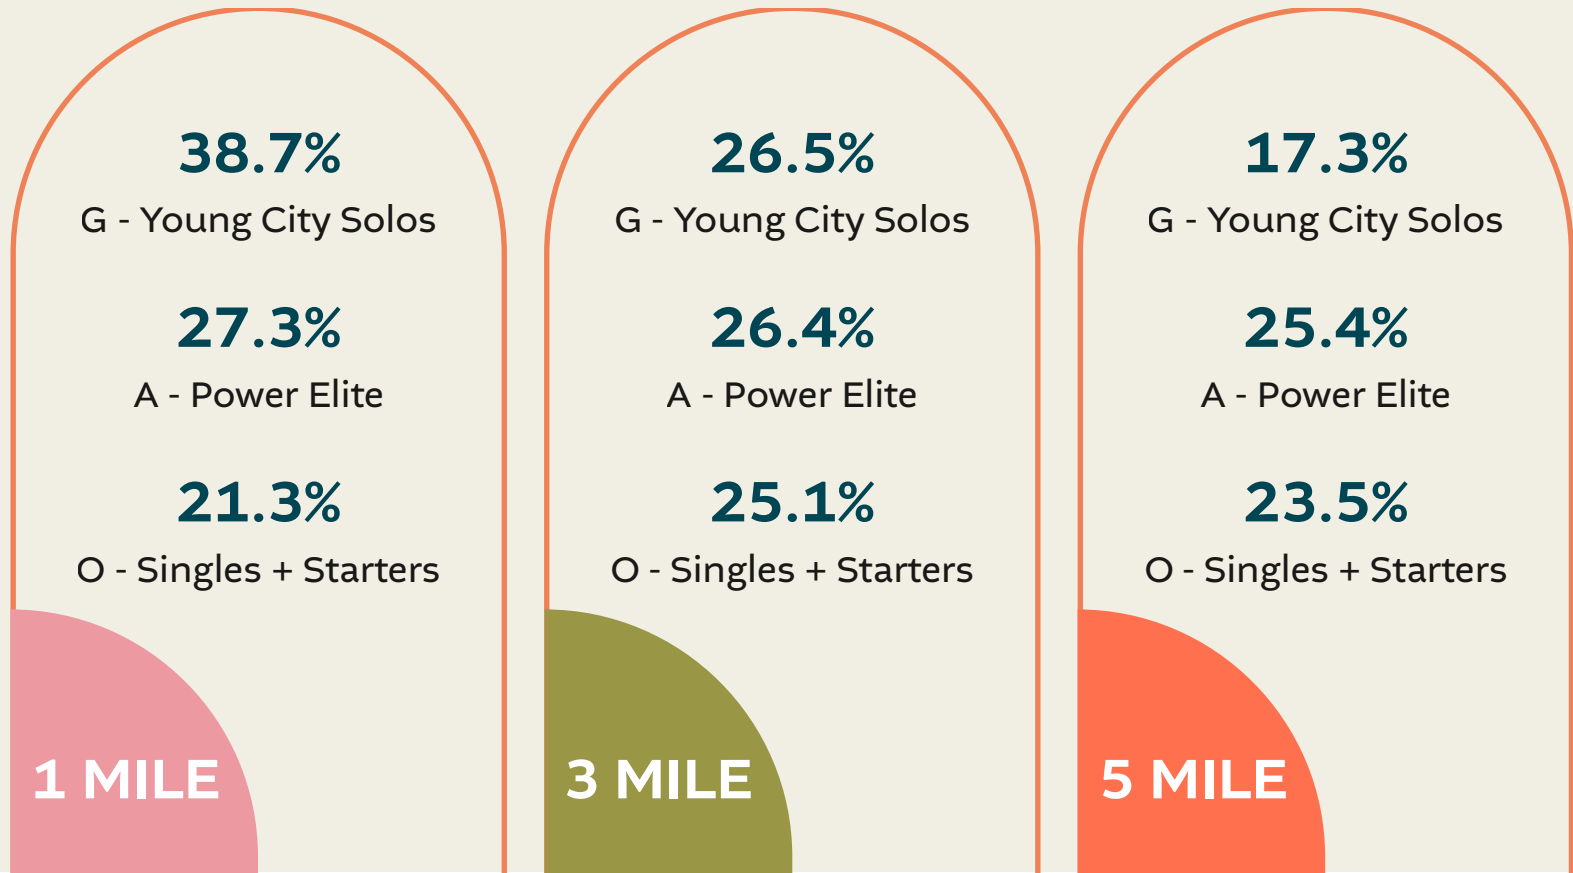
38.7%
G - Young City Solos

27.3%
A - Power Elite

21.3%
O - Singles + Starters

1 MILE

26.5%
G - Young City Solos

26.4%
A - Power Elite

25.1%
O - Singles + Starters

3 MILE

17.3%
G - Young City Solos

25.4%
A - Power Elite

23.5%
O - Singles + Starters

5 MILE